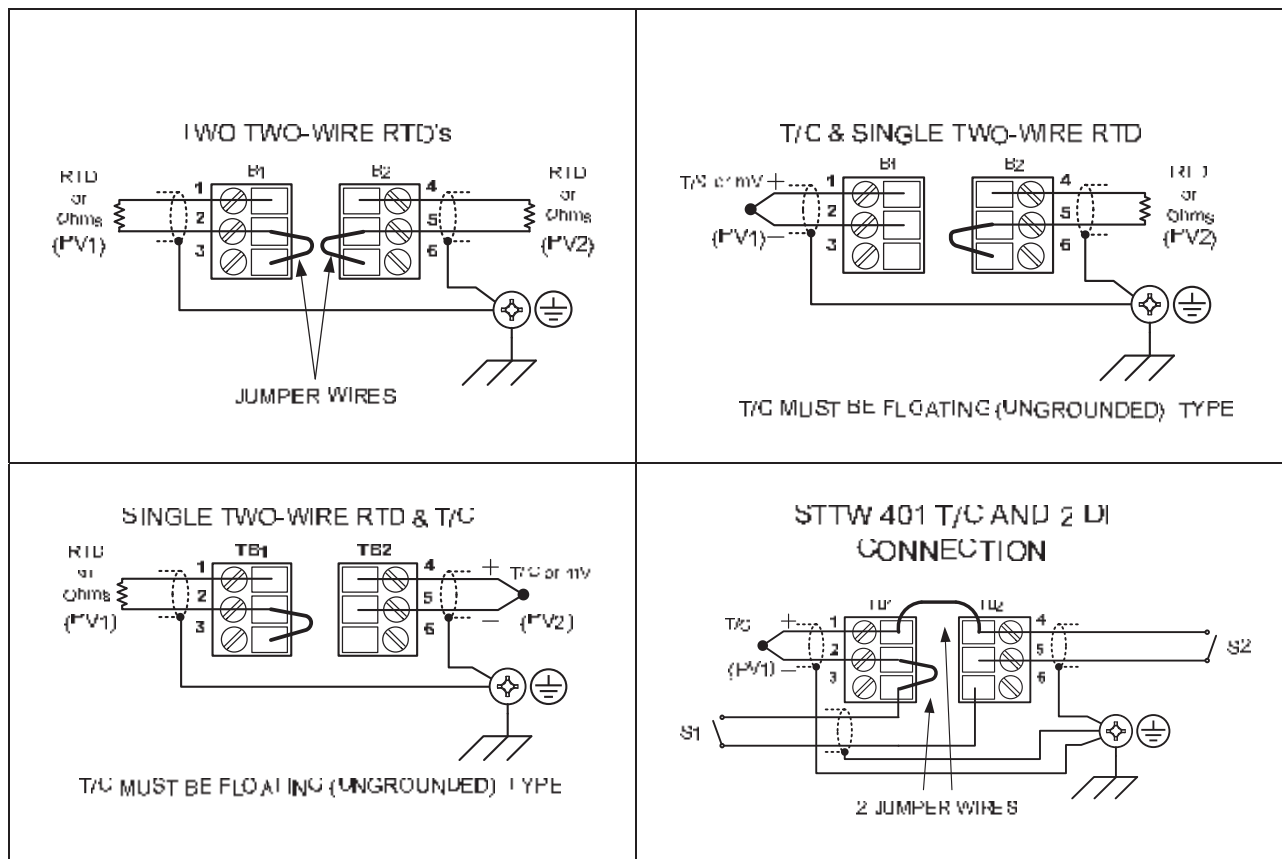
TWO TWO-WIRE RTD's

RTD or Ohms (PV1)

B1

1

2

3

B2

4

5

6

RTD or Ohms (PV2)

JUMPER WIRES

T/C & SINGLE TWO-WIRE RTD

T/C or mV +

(PV1) –

B1

1

2

3

B2

4

5

6

RTD or Ohms (PV2)

T/C MUST BE FLOATING (UNGROUNDED) TYPE

SINGLE TWO-WIRE RTD & T/C

RTD or Ohms (PV1)

TB1

1

2

3

TB2

4

5

6

+ T/C or mV

– (PV2)

T/C MUST BE FLOATING (UNGROUNDED) TYPE

STTW 401 T/C AND 2 DI CONNECTION

T/C +

(PV1) –

TB1

1

2

3

TB2

4

5

6

S2

S1

2 JUMPER WIRES